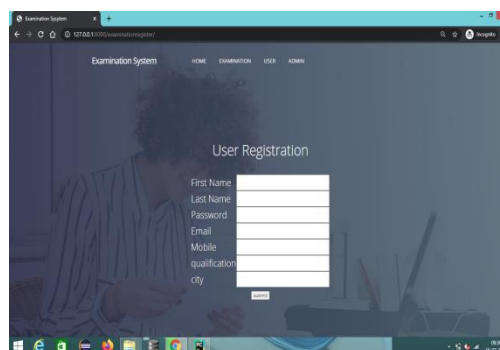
Examination System

127.0.0.1:8000/examination/register/

Incognito

Examination System HOME EXAMINATION USER ADMIN

User Registration

First Name
Last Name
Password
Email
Mobile
qualification
city

submit